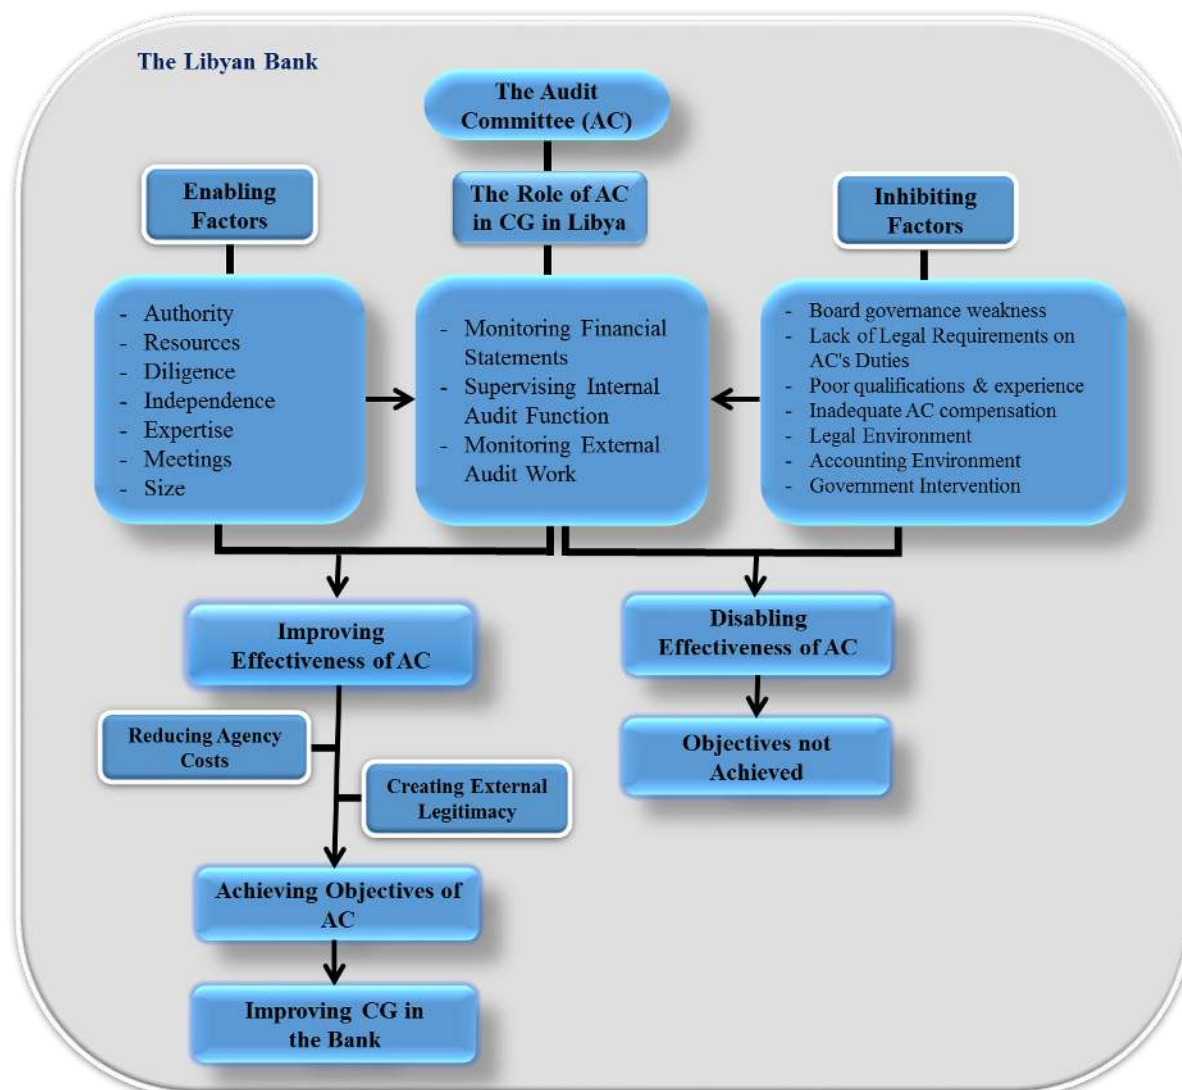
The Libyan Bank

The Audit Committee (AC)

The Role of AC in CG in Libya

Enabling Factors

Inhibiting Factors

- Authority
- Resources
- Diligence
- Independence
- Expertise
- Meetings
- Size

- Monitoring Financial Statements
- Supervising Internal Audit Function
- Monitoring External Audit Work

- Board governance weakness
- Lack of Legal Requirements on AC's Duties
- Poor qualifications & experience
- Inadequate AC compensation
- Legal Environment
- Accounting Environment
- Government Intervention

Improving Effectiveness of AC

Disabling Effectiveness of AC

Reducing Agency Costs

Creating External Legitimacy

Objectives not Achieved

Achieving Objectives of AC

Improving CG in the Bank